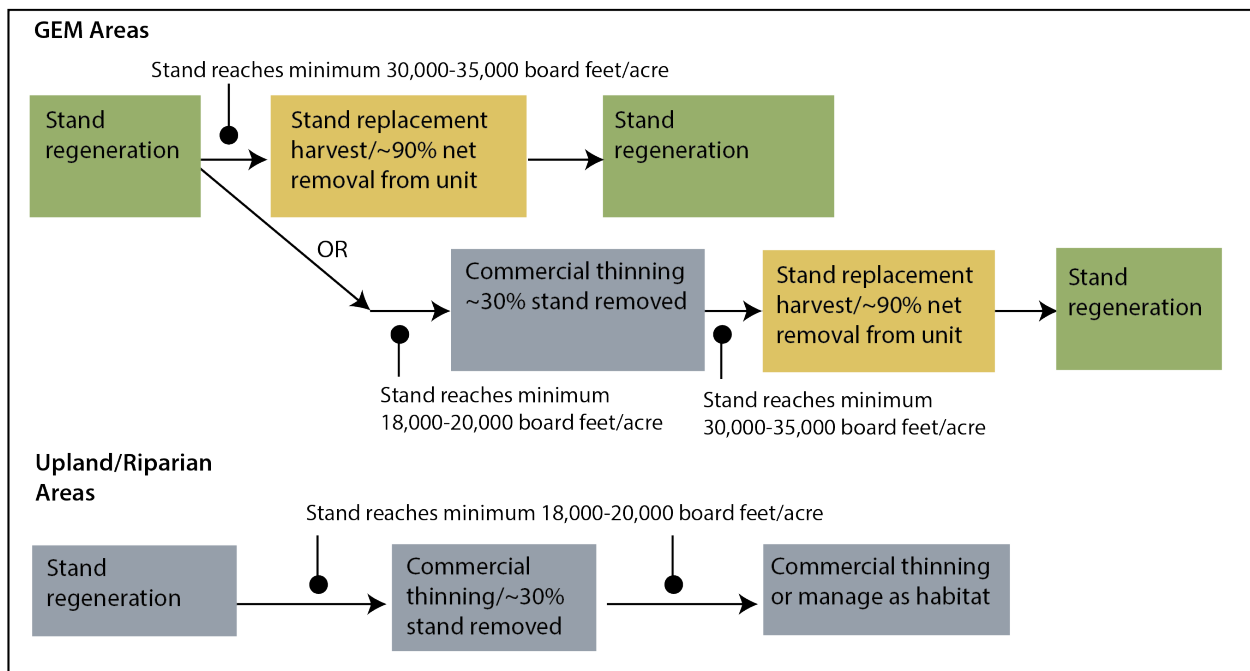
GEM Areas

Stand reaches minimum 30,000-35,000 board feet/acre

Stand regeneration

Stand replacement harvest/~90% net removal from unit

Stand regeneration

OR

Commercial thinning ~30% stand removed

Stand replacement harvest/~90% net removal from unit

Stand regeneration

Stand reaches minimum 18,000-20,000 board feet/acre

Stand reaches minimum 30,000-35,000 board feet/acre

Upland/Riparian Areas

Stand reaches minimum 18,000-20,000 board feet/acre

Stand regeneration

Commercial thinning/~30% stand removed

Commercial thinning or manage as habitat